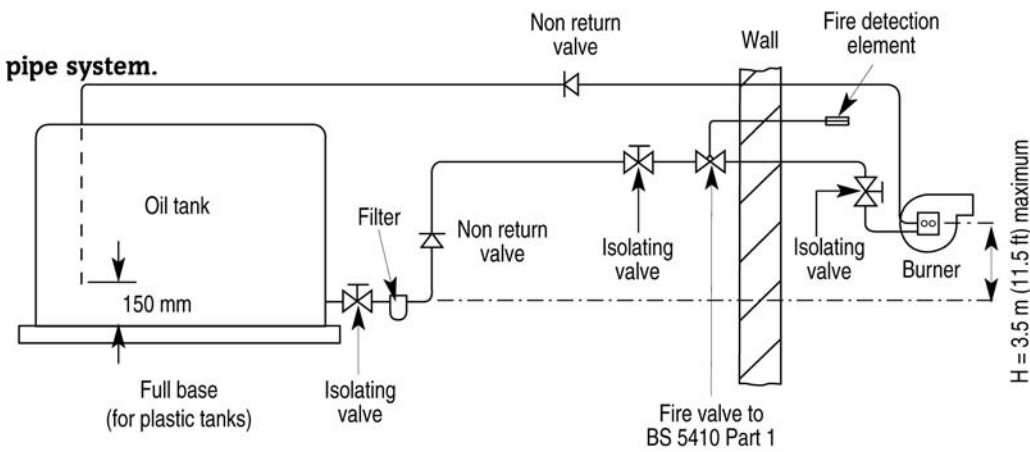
pipe system.

Non return valve

Wall

Fire detection element

Oil tank

Filter

Non return valve

Isolating valve

Isolating valve

Burner

150 mm

Full base (for plastic tanks)

Isolating valve

Fire valve to BS 5410 Part 1

H = 3.5 m (11.5 ft) maximum